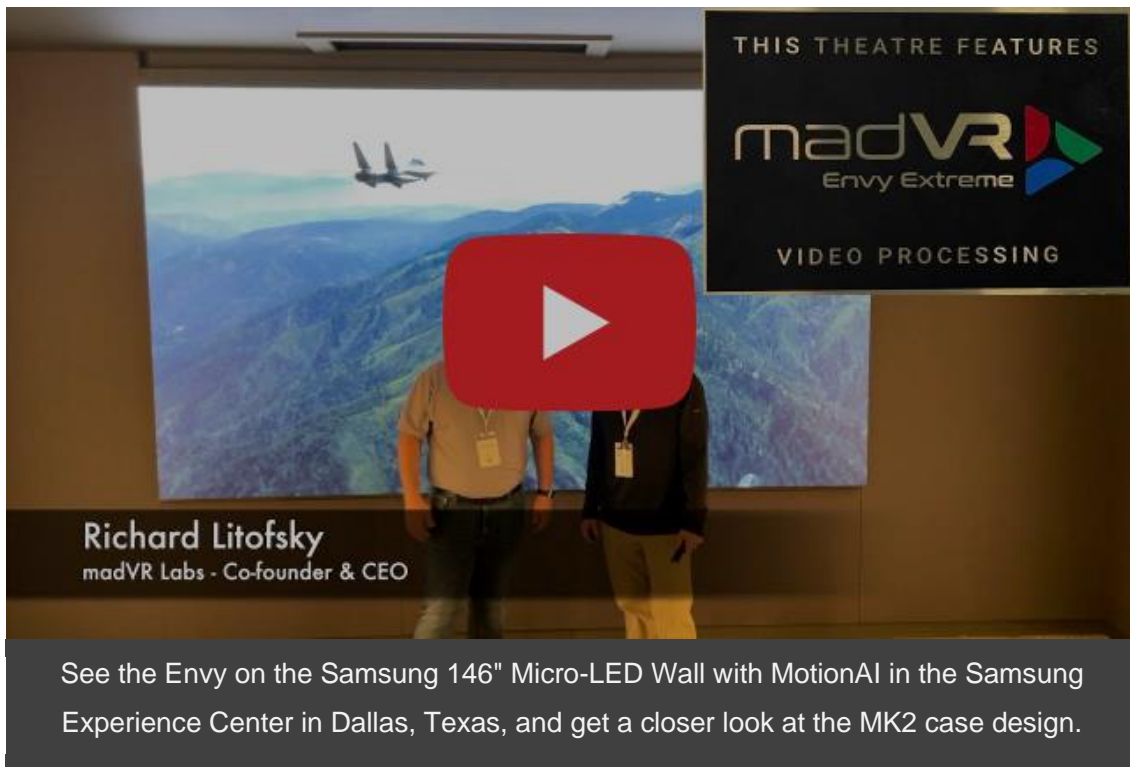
THIS THEATRE FEATURES

madVR

Envy Extreme

VIDEO PROCESSING

Richard Litofsky
madVR Labs - Co-founder & CEO

See the Envy on the Samsung 146" Micro-LED Wall with MotionAI in the Samsung Experience Center in Dallas, Texas, and get a closer look at the MK2 case design.